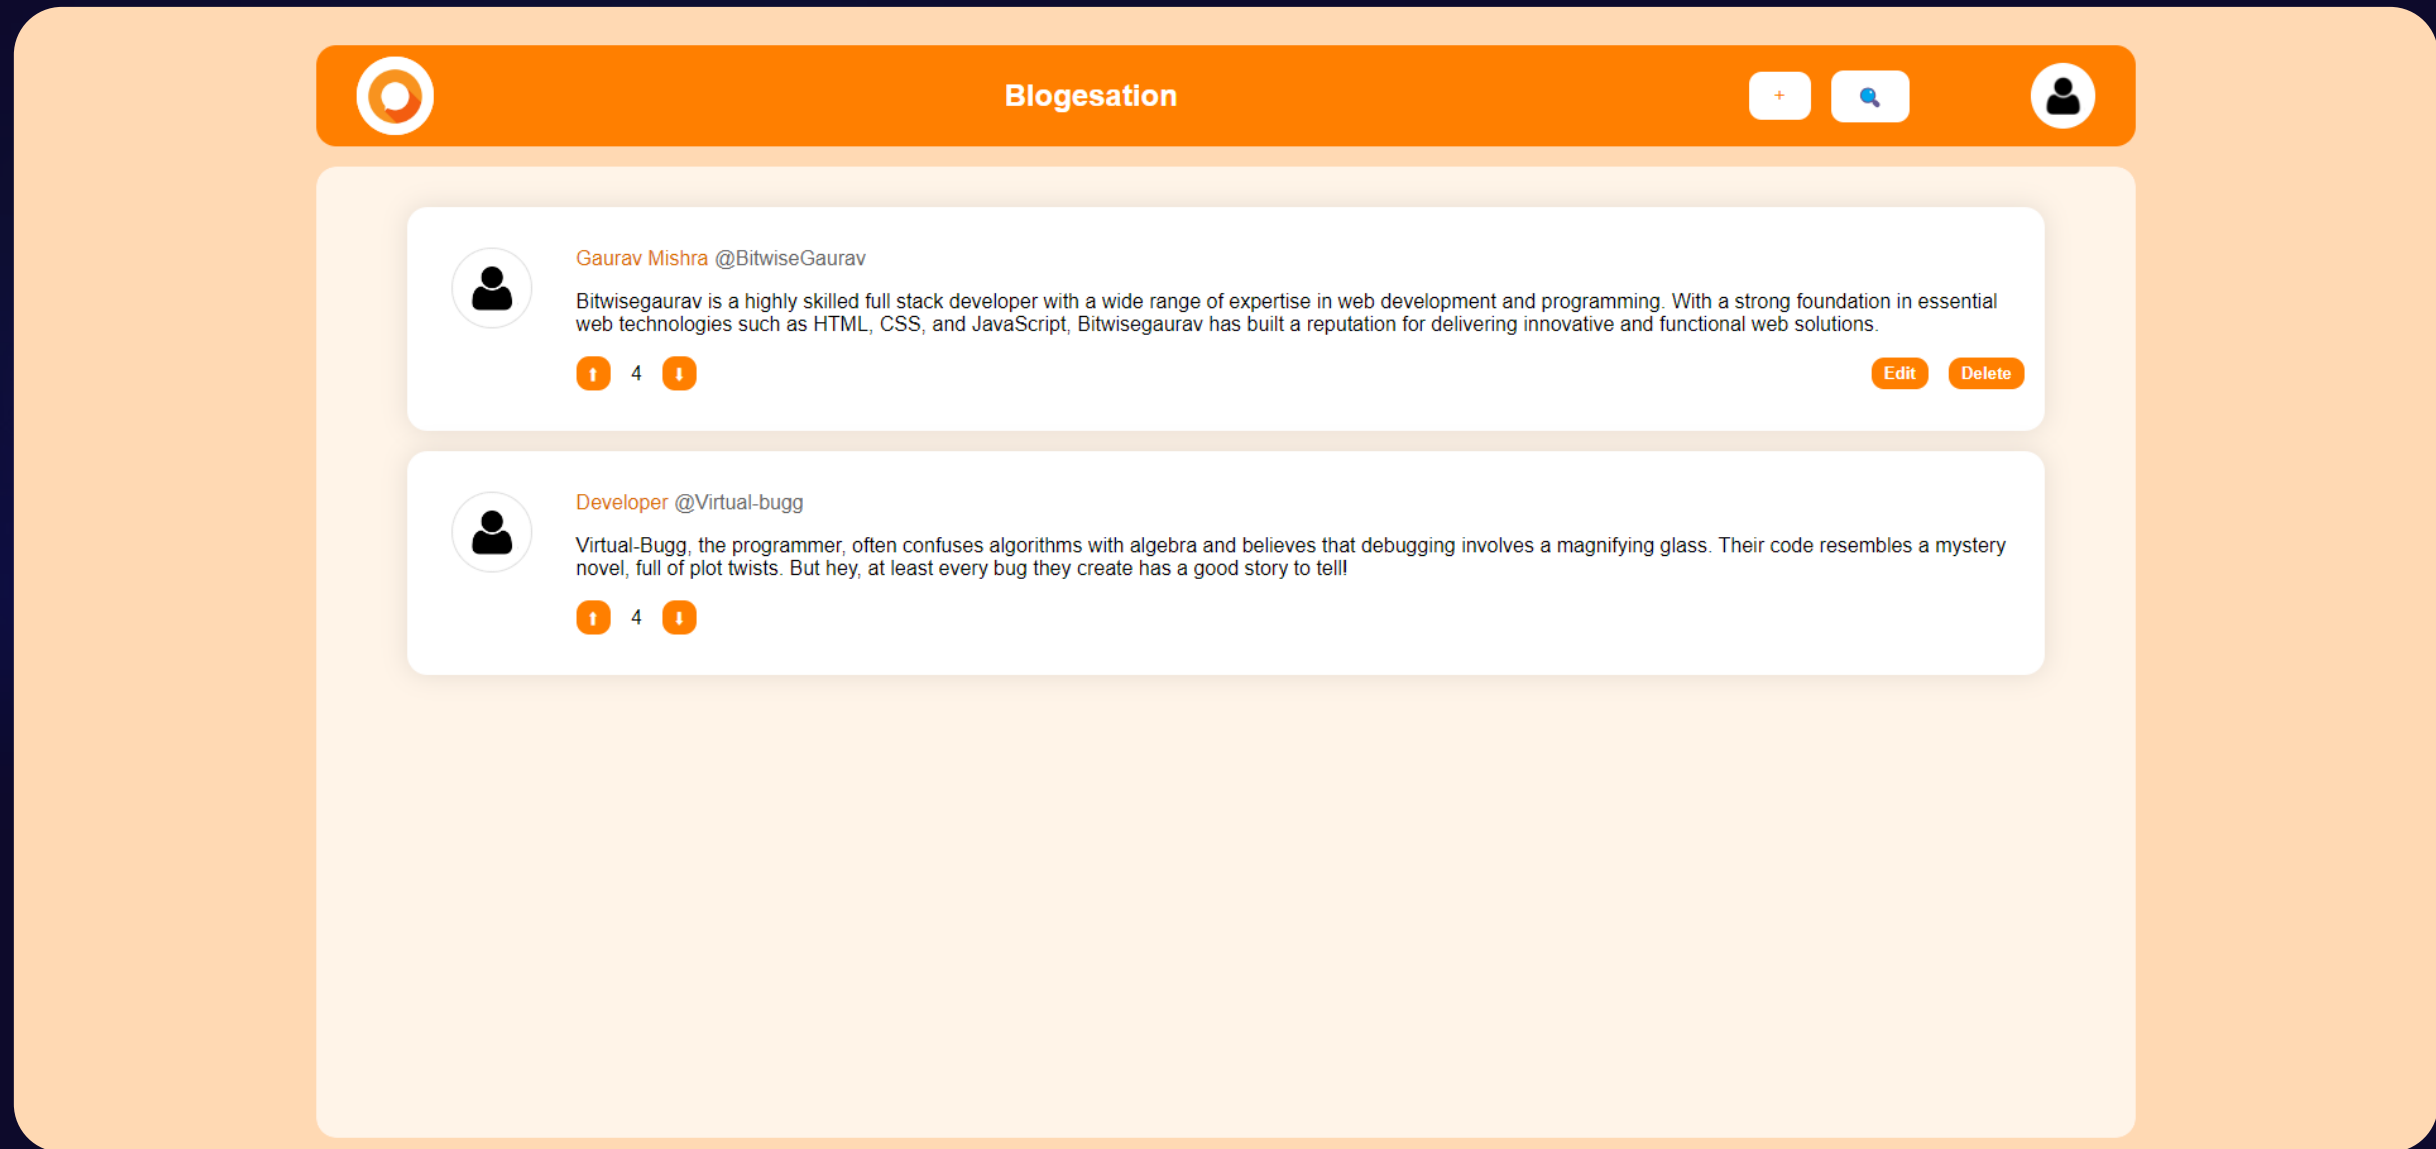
Blogesation

+

Gaurav Mishra @BitwiseGaurav

Bitwisegaurav is a highly skilled full stack developer with a wide range of expertise in web development and programming. With a strong foundation in essential web technologies such as HTML, CSS, and JavaScript, Bitwisegaurav has built a reputation for delivering innovative and functional web solutions.

4

Edit Delete

Developer @Virtual-bugg

Virtual-Bugg, the programmer, often confuses algorithms with algebra and believes that debugging involves a magnifying glass. Their code resembles a mystery novel, full of plot twists. But hey, at least every bug they create has a good story to tell!

4